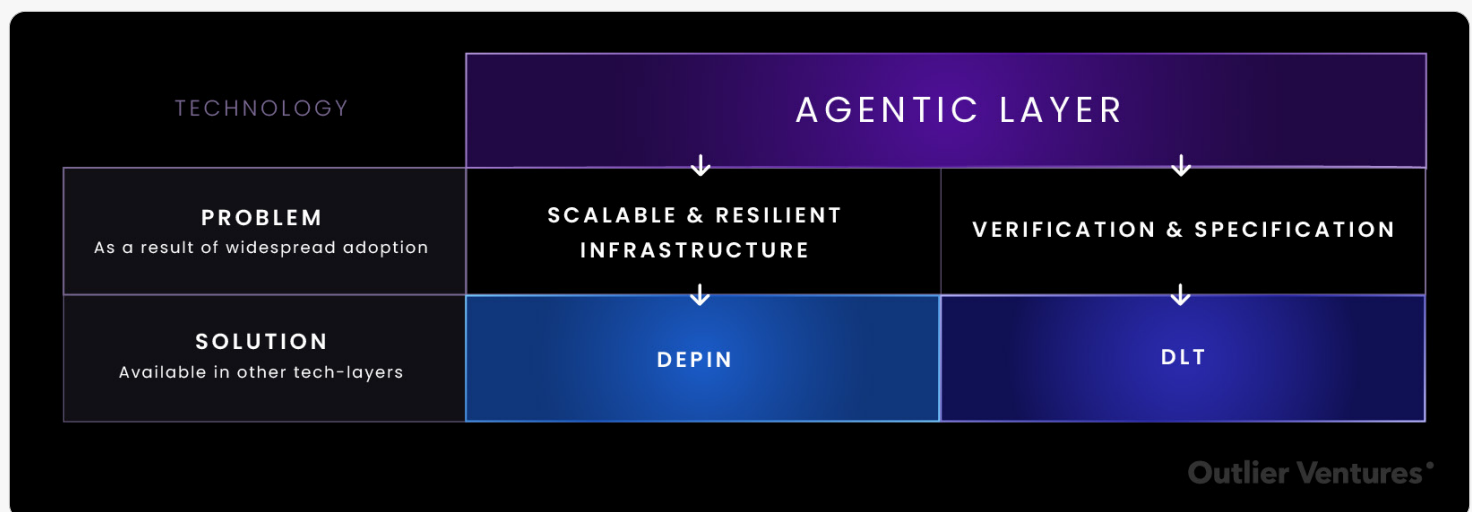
| TECHNOLOGY | AGENTIC LAYER | |
|---|---|---|
| PROBLEM As a result of widespread adoption | SCALABLE & RESILIENT INFRASTRUCTURE | VERIFICATION & SPECIFICATION |
| SOLUTION Available in other tech-layers | DEPIN | DLT |

Outlier Ventures